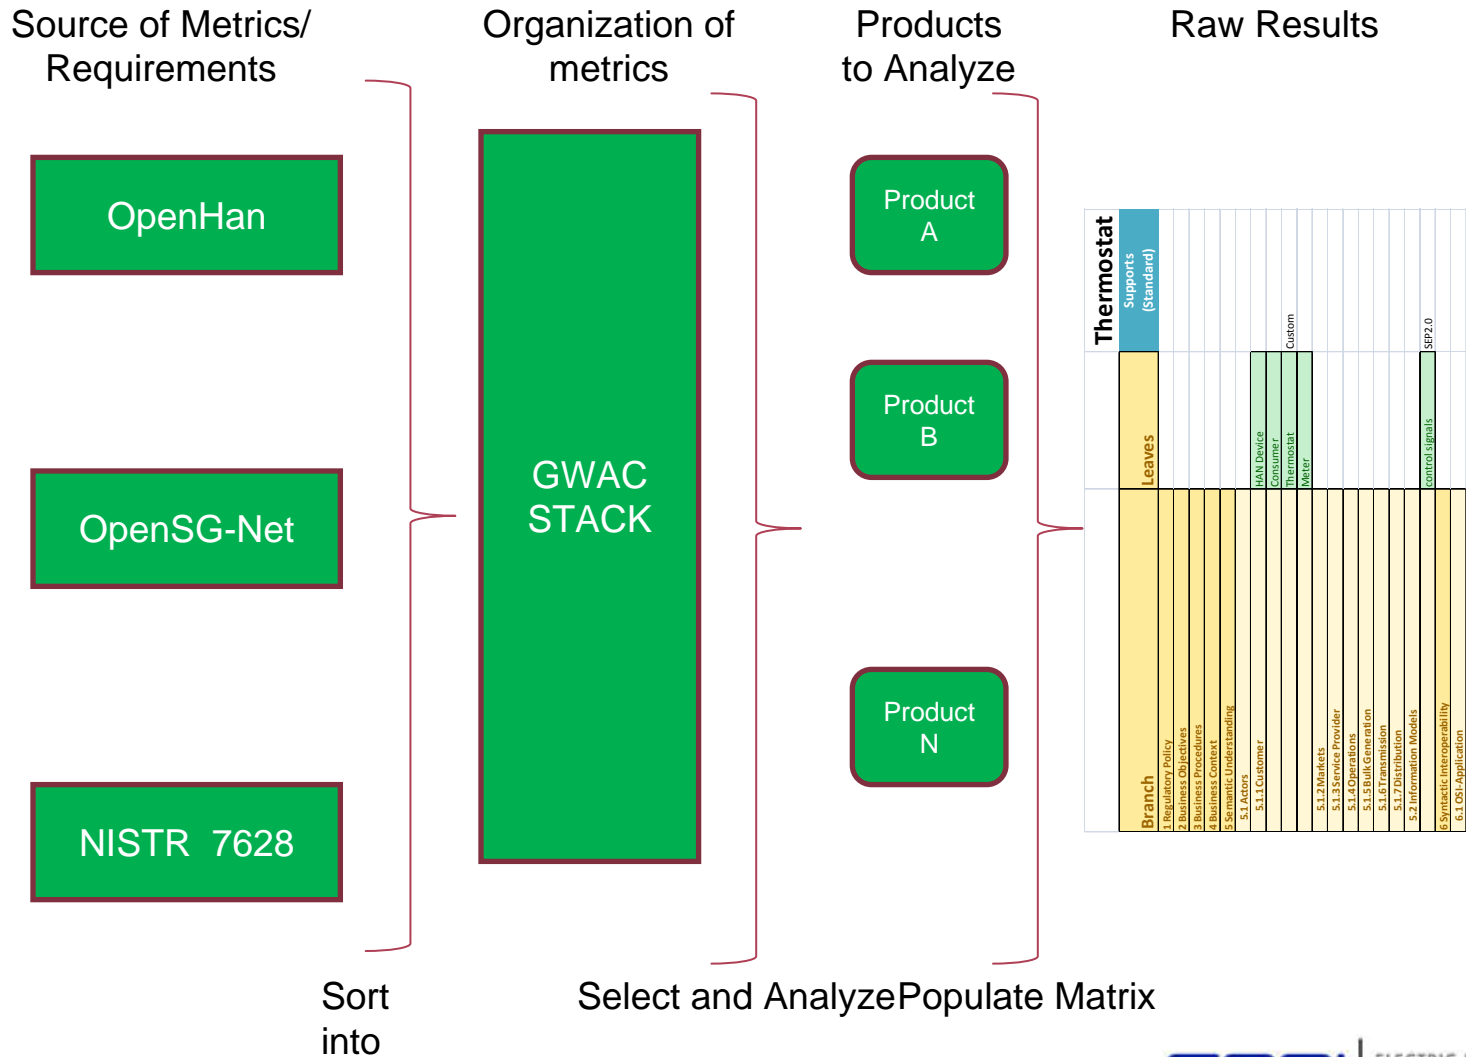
Source of Metrics/ Requirements

Organization of metrics

Products to Analyze

Raw Results

OpenHan

OpenSG-Net

NISTR 7628

GWAC STACK

Product A

Product B

Product N

Thermostat

Supports (Standard)

Custom

SEP2.0

Leaves

HAN Device
Consumer
Thermostat
Meter

control signals

Branch

1 Regulatory Policy
2 Business Objectives
3 Business Procedures
4 Business Context
5 Semantic Understanding
5.1 Actors
5.1.1 Customer
5.1.2 Markets
5.1.3 Service Provider
5.1.4 Operations
5.1.5 Bulk Generation
5.1.6 Transmission
5.1.7 Distribution
5.2 Information Models
6 Syntactic Interoperability
6.1 OSI-Application

Sort into

Select and Analyze

Populate Matrix